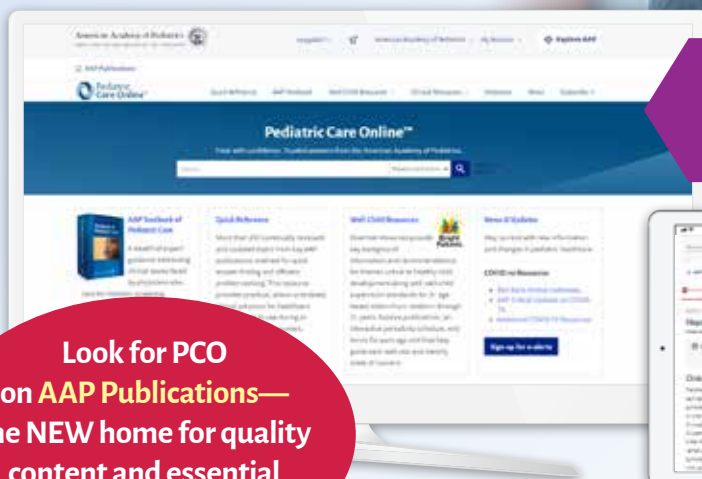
American Academy of Pediatrics

Explore AAP

AAP Publications

Pediatric Care Online

Quick Reference AAP Textbook Well Child Resources Clinical Resources Videos News Subscribe

Pediatric Care Online™

AAP Textbook of Pediatric Care

Quick Reference

Well Child Resources

News & Updates

COVID-19 Resources

Sign up for e-alerts

Look for PCO on AAP Publications—the NEW home for quality content and essential